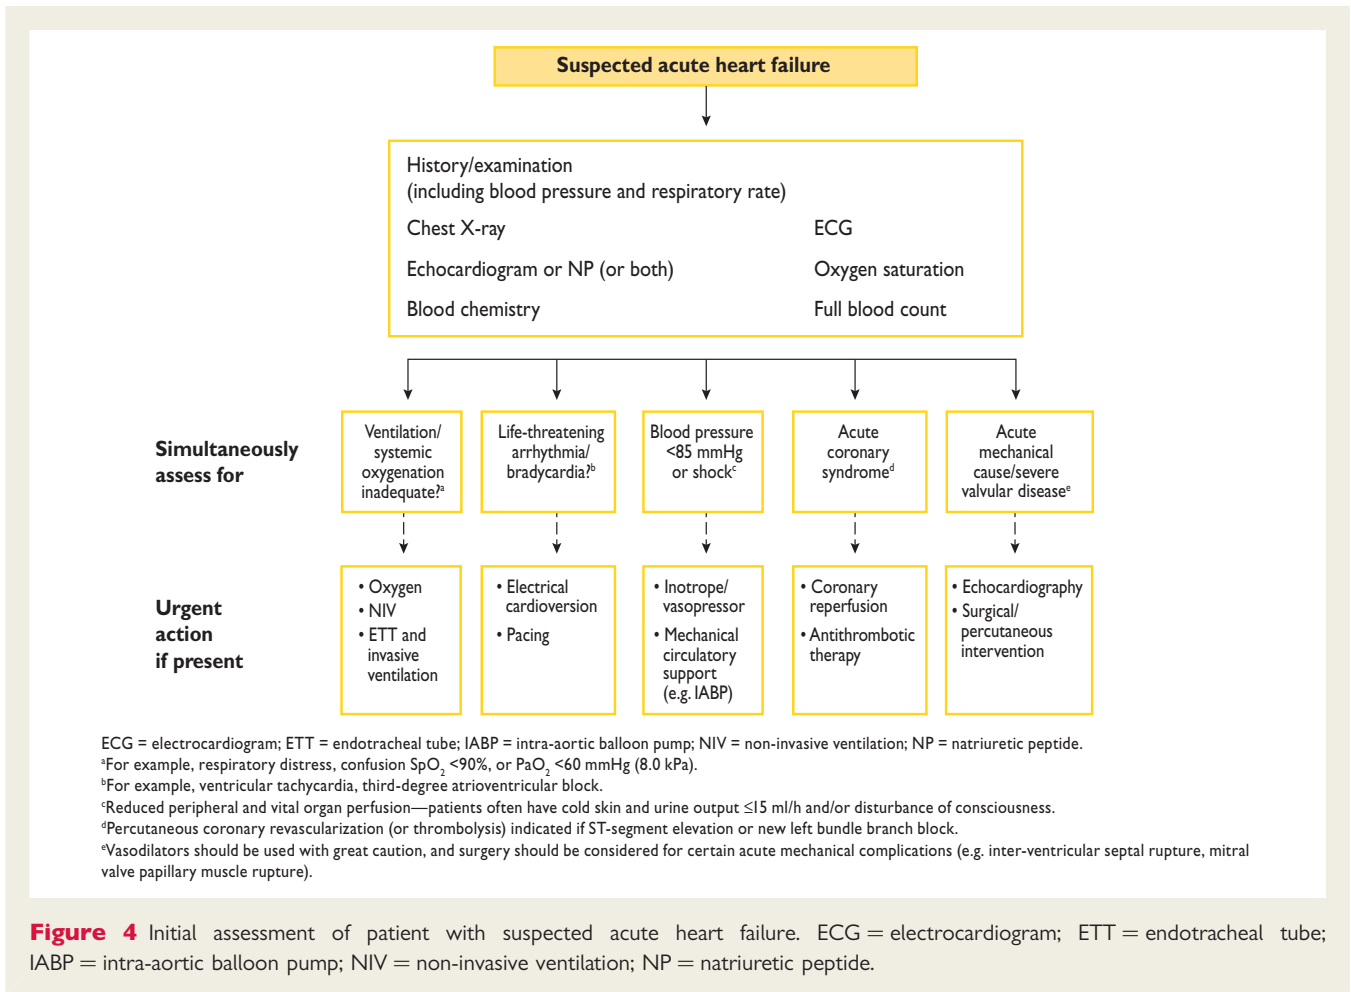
Suspected acute heart failure

History/examination
(including blood pressure and respiratory rate)

Chest X-ray

ECG

Echocardiogram or NP (or both)

Oxygen saturation

Blood chemistry

Full blood count

Simultaneously assess for

Ventilation/ systemic oxygenation inadequate?$^a$

Life-threatening arrhythmia/ bradycardia?$^b$

Blood pressure <85 mmHg or shock$^c$

Acute coronary syndrome$^d$

Acute mechanical cause/severe valvular disease$^e$

Urgent action if present

• Oxygen
• NIV
• ETT and invasive ventilation

• Electrical cardioversion
• Pacing

• Inotrope/ vasopressor
• Mechanical circulatory support (e.g. IABP)

• Coronary reperfusion
• Antithrombotic therapy

• Echocardiography
• Surgical/ percutaneous intervention

ECG = electrocardiogram; ETT = endotracheal tube; IABP = intra-aortic balloon pump; NIV = non-invasive ventilation; NP = natriuretic peptide.
$^a$For example, respiratory distress, confusion $SpO_2$ <90%, or $PaO_2$ <60 mmHg (8.0 kPa).
$^b$For example, ventricular tachycardia, third-degree atrioventricular block.
$^c$Reduced peripheral and vital organ perfusion—patients often have cold skin and urine output ≤15 ml/h and/or disturbance of consciousness.
$^d$Percutaneous coronary revascularization (or thrombolysis) indicated if ST-segment elevation or new left bundle branch block.
$^e$Vasodilators should be used with great caution, and surgery should be considered for certain acute mechanical complications (e.g. inter-ventricular septal rupture, mitral valve papillary muscle rupture).

Figure 4 Initial assessment of patient with suspected acute heart failure. ECG = electrocardiogram; ETT = endotracheal tube; IABP = intra-aortic balloon pump; NIV = non-invasive ventilation; NP = natriuretic peptide.